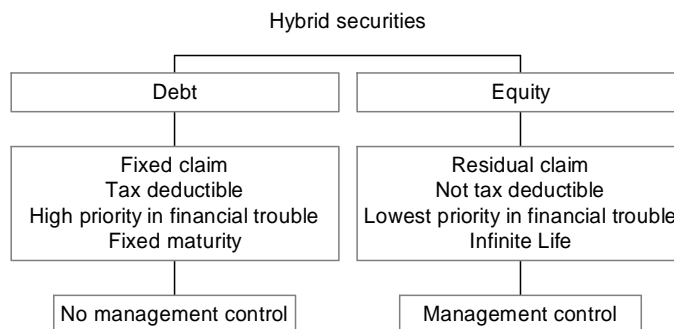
Hybrid securities

Debt

Equity

Fixed claim
Tax deductible
High priority in financial trouble
Fixed maturity

Residual claim
Not tax deductible
Lowest priority in financial trouble
Infinite Life

No management control

Management control